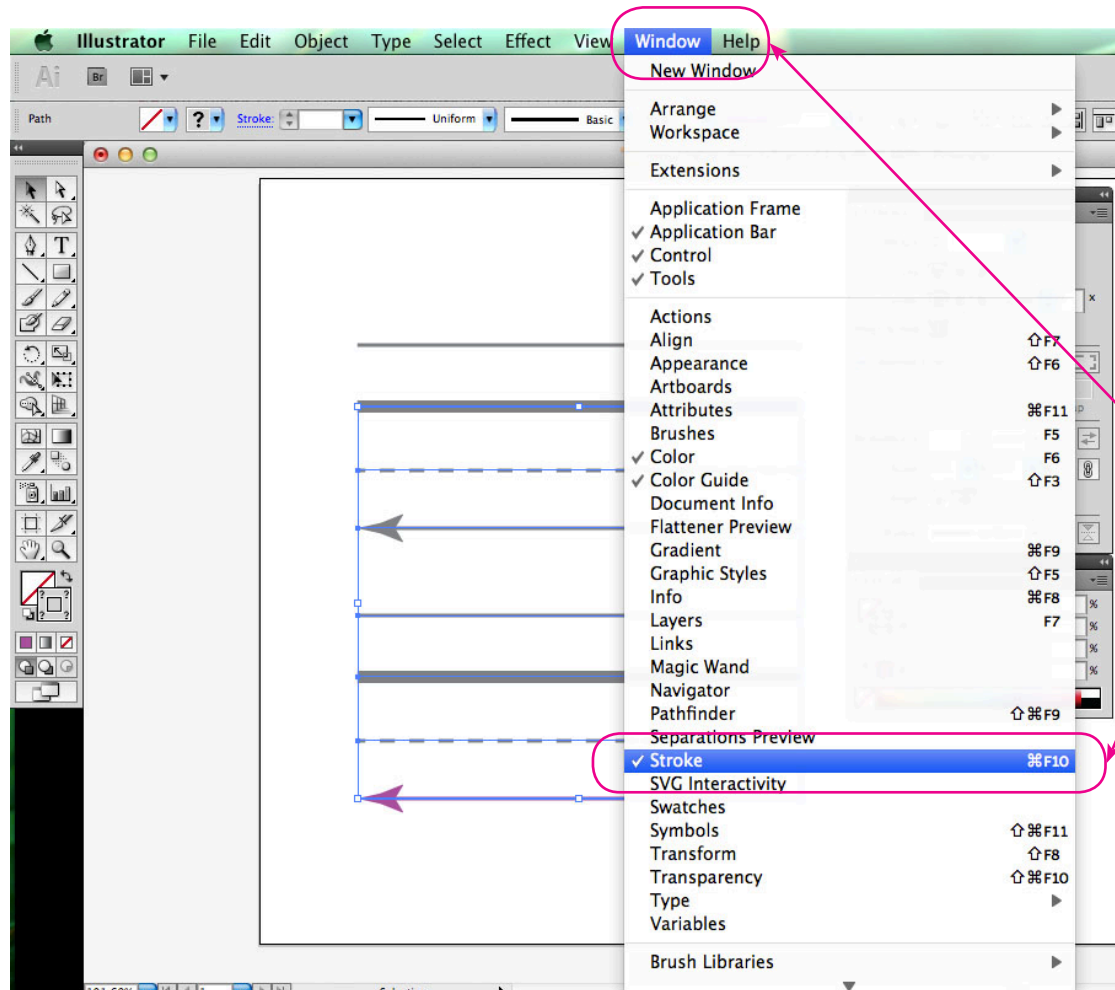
Illustrator File Edit Object Type Select Effect View Window Help

Ai Br

Path Stroke: Uniform Basic

New Window

Arrange
Workspace

Extensions

Application Frame
✓ Application Bar
✓ Control
✓ Tools

Actions
Align ⇧F7
Appearance ⇧F6
Artboards
Attributes ⌘F11
Brushes F5
✓ Color F6
✓ Color Guide ⇧F3
Document Info
Flattener Preview
Gradient ⌘F9
Graphic Styles ⇧F5
Info ⌘F8
Layers F7
Links
Magic Wand
Navigator
Pathfinder ⇧⌘F9
Separations Preview
✓ Stroke ⌘F10
SVG Interactivity
Swatches
Symbols ⇧⌘F11
Transform ⇧F8
Transparency ⇧⌘F10
Type
Variables

Brush Libraries